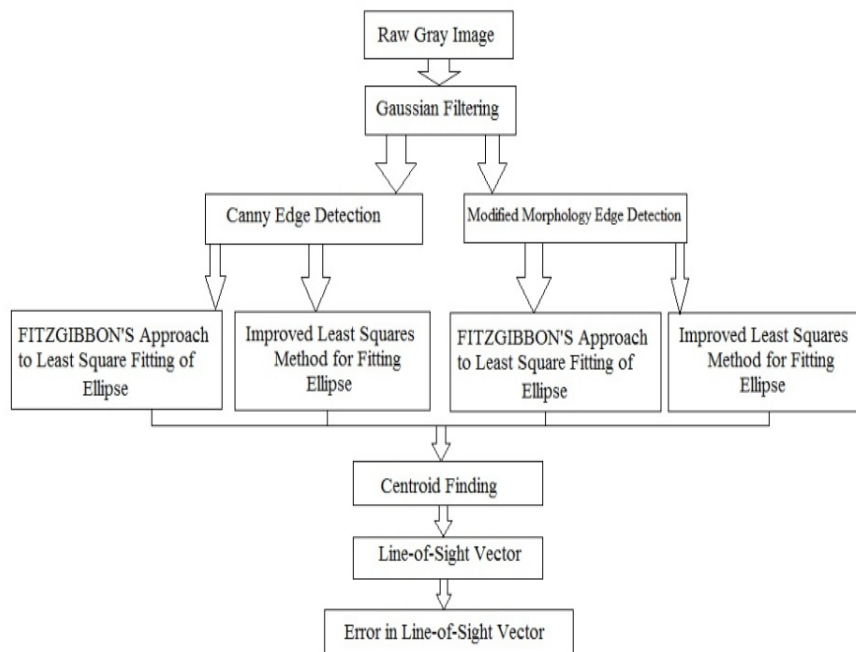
Raw Gray Image

Gaussian Filtering

Canny Edge Detection

Modified Morphology Edge Detection

FITZGIBBON'S Approach to Least Square Fitting of Ellipse

Improved Least Squares Method for Fitting Ellipse

FITZGIBBON'S Approach to Least Square Fitting of Ellipse

Improved Least Squares Method for Fitting Ellipse

Centroid Finding

Line-of-Sight Vector

Error in Line-of-Sight Vector